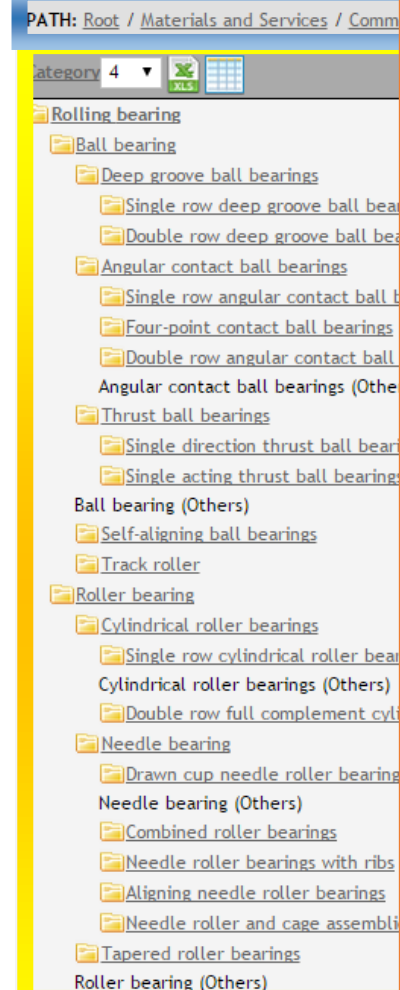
PATH: Root / Materials and Services / Comm

Category 4

Rolling bearing
Ball bearing
Deep groove ball bearings
Single row deep groove ball bea
Double row deep groove ball be
Angular contact ball bearings
Single row angular contact ball
Four-point contact ball bearings
Double row angular contact ball
Angular contact ball bearings (Othe
Thrust ball bearings
Single direction thrust ball beari
Single acting thrust ball bearing
Ball bearing (Others)
Self-aligning ball bearings
Track roller
Roller bearing
Cylindrical roller bearings
Single row cylindrical roller bea
Cylindrical roller bearings (Others)
Double row full complement cyli
Needle bearing
Drawn cup needle roller bearin
Needle bearing (Others)
Combined roller bearings
Needle roller bearings with ribs
Aligning needle roller bearings
Needle roller and cage assembli
Tapered roller bearings
Roller bearing (Others)